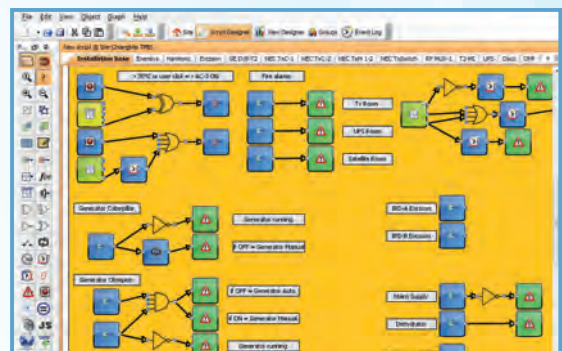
File Edit View Object Graph Help

Site Script Designer View Designer Groups Event Log

New script @ Site Chengdu TPS

Installation base Enervac Harmonic Emission GEN/RTZ NEC TAC-1 NEC TxC-2 NEC TxH 1-2 NEC TxSwitch RF MUX-1 T2-HE UPS Distr. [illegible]

> 75ºC in user idle = > AC-1 ON

Fire alarms

TV Room

UPS Room

Satellite Room

Generator Caterpillar

Generator running

If OFF = Generator Manual

IRD-A Emission

IRD-B Emission

Generator Olympian

If OFF = Generator Auto.

If ON = Generator Manual

Generator running

Mains Supply

Distributor

JS